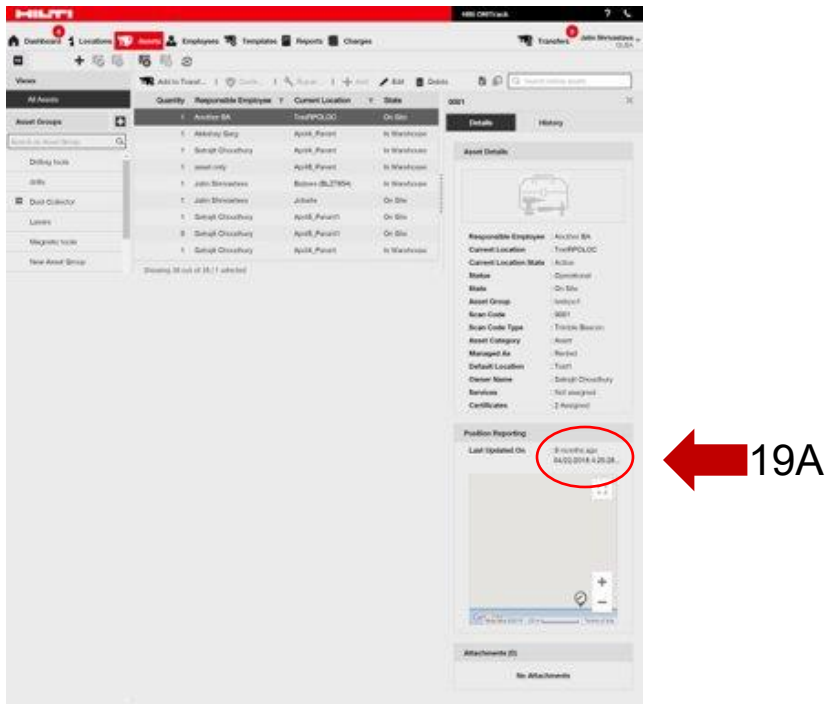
HILTI

Hilti ON!Track

Dashboard Locations Assets Employees Templates Reports Charges

Transfers

John Shrivastava

Views

All Assets

Asset Groups

Drilling tools

drills

Dust Collector

Lasers

Magnetic tools

New Asset Group

Add to Transf... Quick... Repair... Add Edit Delete

| Quantity | Responsible Employee | Current Location | State |
|---|---|---|---|
| 1 | Anchor BA | TrackPOLOC | On Site |
| 1 | Akkshay Garg | Apr08_Parent | In Warehouse |
| 1 | Satrajit Choudhury | Apr08_Parent | In Warehouse |
| 1 | asset only | Apr08_Parent | In Warehouse |
| 1 | John Shrivastava | Bottom (BL27654) | In Warehouse |
| 1 | John Shrivastava | Jobsite | On Site |
| 1 | Satrajit Choudhury | Apr08_Parent1 | On Site |
| 8 | Satrajit Choudhury | Apr08_Parent1 | On Site |
| 1 | Satrajit Choudhury | Apr08_Parent | In Warehouse |

Showing 38 out of 38 | 1 selected

0001

Details History

Asset Details

Responsible Employee : Anchor BA
Current Location : TrackPOLOC
Current Location State : Active
Status : Operational
State : On Site
Asset Group : testpool
Scan Code : 0001
Scan Code Type : Trimble Beacon
Asset Category : Asset
Managed As : Rented
Default Location : Test1
Owner Name : Satrajit Choudhury
Services : Not assigned
Certificates : 2 Assigned

Position Reporting

Last Updated On : 8 months ago 04/02/2018 4:25:28...

Attachments (0)

No Attachments

19A